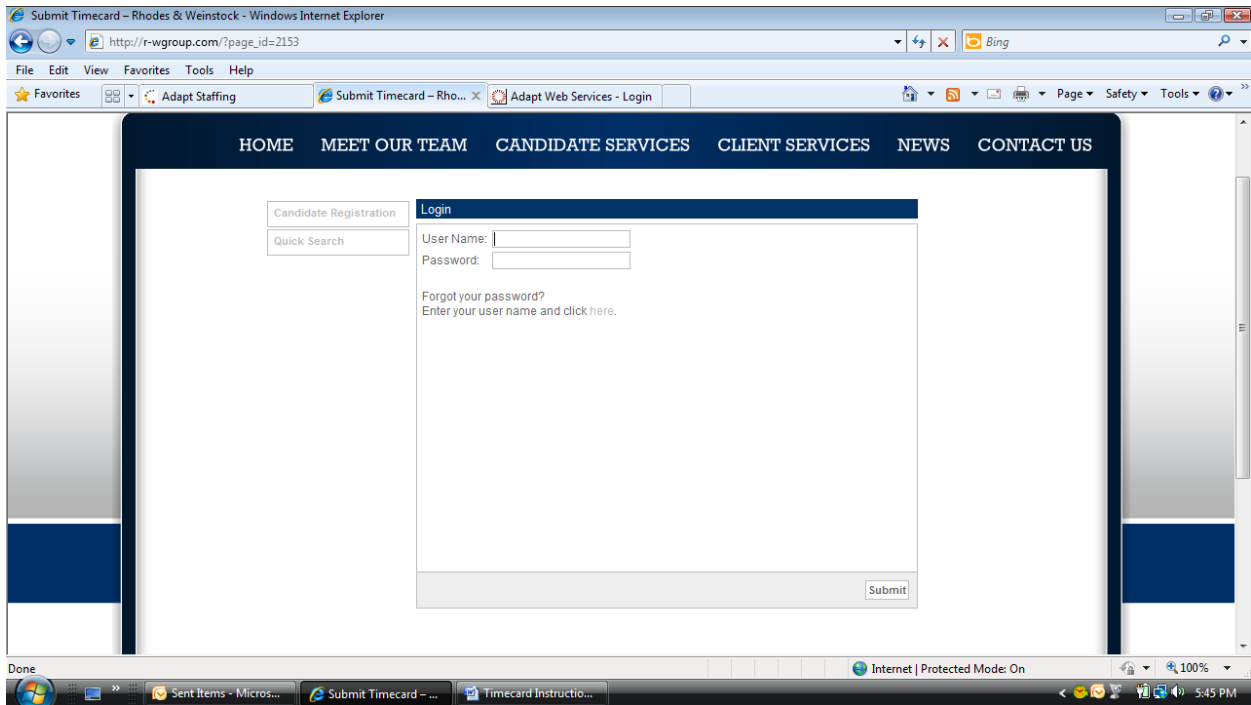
Submit Timecard – Rhodes & Weinstock - Windows Internet Explorer

http://r-wgroup.com/?page_id=2153

Bing

File Edit View Favorites Tools Help

Favorites Adapt Staffing Submit Timecard – Rho... Adapt Web Services - Login

Page ▾ Safety ▾ Tools ▾

HOME MEET OUR TEAM CANDIDATE SERVICES CLIENT SERVICES NEWS CONTACT US

Candidate Registration

Quick Search

Login

User Name:

Password:

Forgot your password?
Enter your user name and click here.

Submit

Done

Internet | Protected Mode: On

100%

Sent Items - Micros... Submit Timecard – ... Timecard Instructio...

5:45 PM